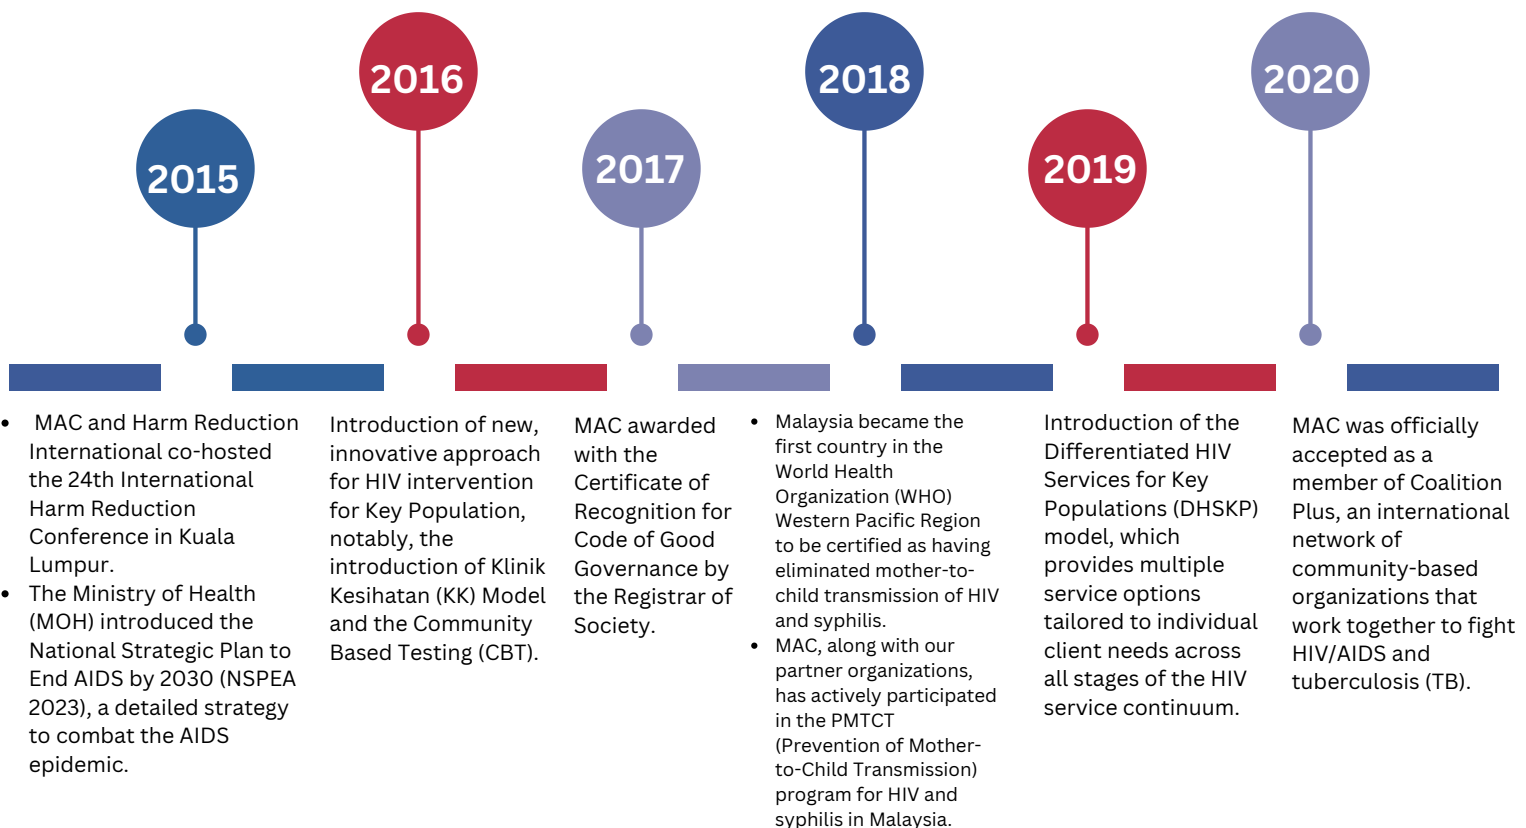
2015

2016

2017

2018

2019

2020

- MAC and Harm Reduction International co-hosted the 24th International Harm Reduction Conference in Kuala Lumpur.
- The Ministry of Health (MOH) introduced the National Strategic Plan to End AIDS by 2030 (NSPEA 2023), a detailed strategy to combat the AIDS epidemic.

Introduction of new, innovative approach for HIV intervention for Key Population, notably, the introduction of Klinik Kesihatan (KK) Model and the Community Based Testing (CBT).

MAC awarded with the Certificate of Recognition for Code of Good Governance by the Registrar of Society.

- Malaysia became the first country in the World Health Organization (WHO) Western Pacific Region to be certified as having eliminated mother-to-child transmission of HIV and syphilis.
- MAC, along with our partner organizations, has actively participated in the PMTCT (Prevention of Mother-to-Child Transmission) program for HIV and syphilis in Malaysia.

Introduction of the Differentiated HIV Services for Key Populations (DHSKP) model, which provides multiple service options tailored to individual client needs across all stages of the HIV service continuum.

MAC was officially accepted as a member of Coalition Plus, an international network of community-based organizations that work together to fight HIV/AIDS and tuberculosis (TB).